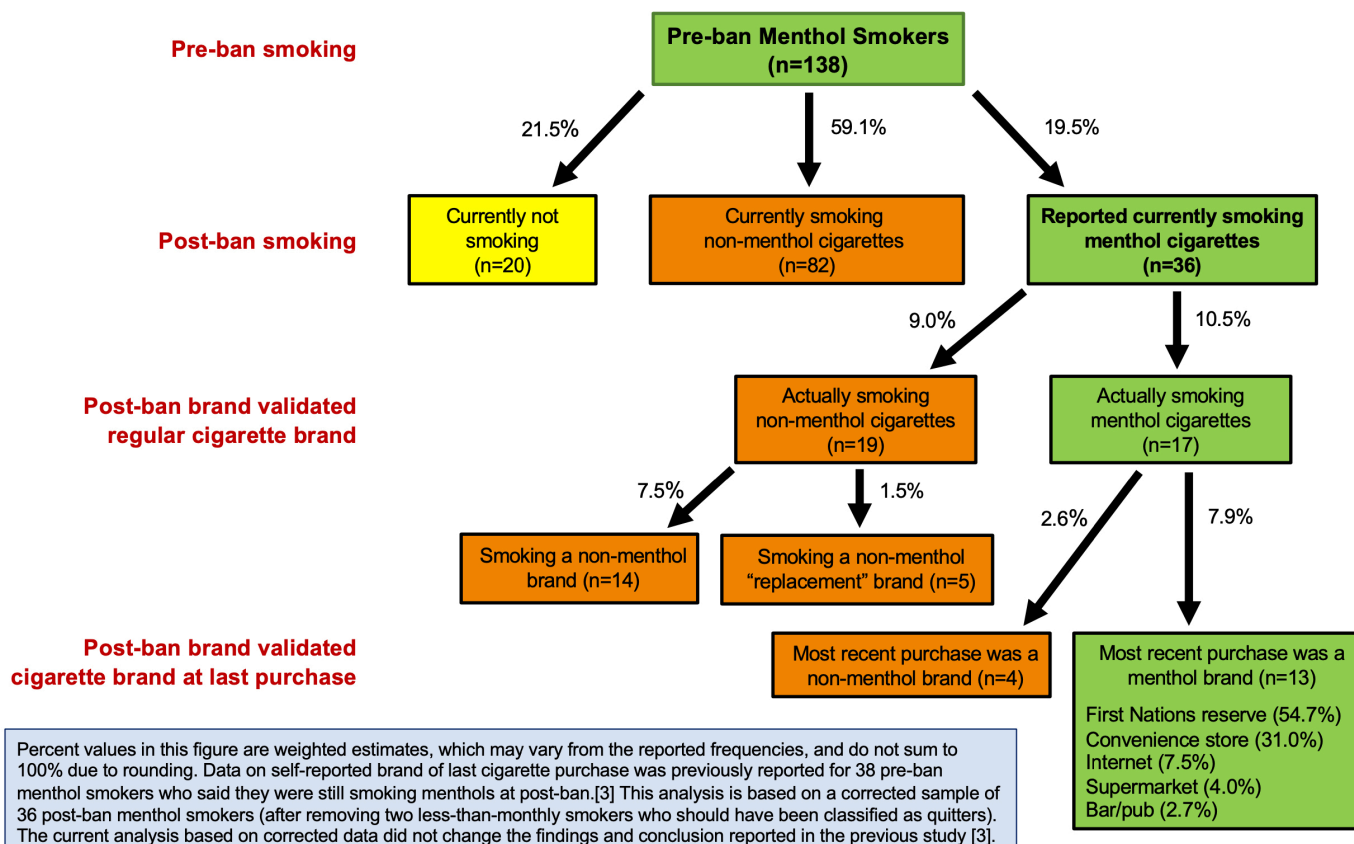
Pre-ban smoking

Pre-ban Menthol Smokers (n=138)

21.5%

59.1%

19.5%

Post-ban smoking

Currently not smoking (n=20)

Currently smoking non-menthol cigarettes (n=82)

Reported currently smoking menthol cigarettes (n=36)

9.0%

10.5%

Post-ban brand validated regular cigarette brand

Actually smoking non-menthol cigarettes (n=19)

Actually smoking menthol cigarettes (n=17)

7.5%

1.5%

2.6%

7.9%

Smoking a non-menthol brand (n=14)

Smoking a non-menthol “replacement” brand (n=5)

Post-ban brand validated cigarette brand at last purchase

Most recent purchase was a non-menthol brand (n=4)

Most recent purchase was a menthol brand (n=13)

First Nations reserve (54.7%)
Convenience store (31.0%)
Internet (7.5%)
Supermarket (4.0%)
Bar/pub (2.7%)

Percent values in this figure are weighted estimates, which may vary from the reported frequencies, and do not sum to 100% due to rounding. Data on self-reported brand of last cigarette purchase was previously reported for 38 pre-ban menthol smokers who said they were still smoking menthols at post-ban.[3] This analysis is based on a corrected sample of 36 post-ban menthol smokers (after removing two less-than-monthly smokers who should have been classified as quitters). The current analysis based on corrected data did not change the findings and conclusion reported in the previous study [3].